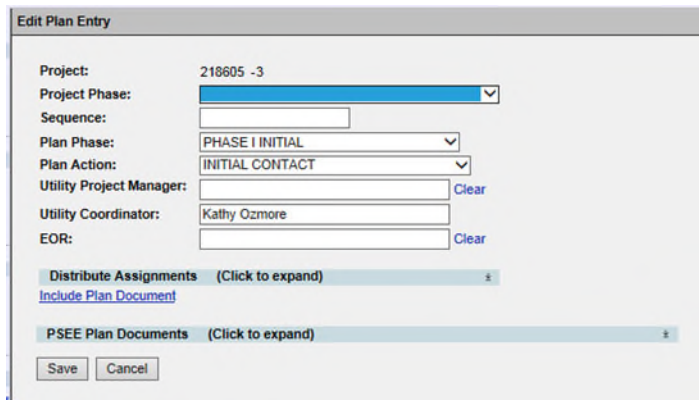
Edit Plan Entry

| | |
|---|---|
| Project: | 218605 -3 |
| Project Phase: | |
| Sequence: | |
| Plan Phase: | PHASE I INITIAL |
| Plan Action: | INITIAL CONTACT |
| Utility Project Manager: | Clear |
| Utility Coordinator: | Kathy Ozmore |
| EOR: | Clear |

Distribute Assignments (Click to expand) ±

Include Plan Document

PSEE Plan Documents (Click to expand) ±

Save Cancel